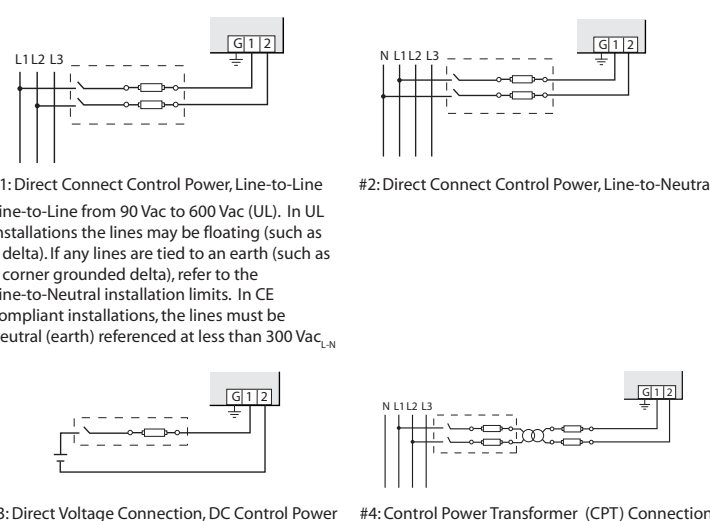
G 1 2

L1 L2 L3

1: Direct Connect Control Power, Line-to-Line

ine-to-Line from 90 Vac to 600 Vac (UL). In UL installations the lines may be floating (such as delta). If any lines are tied to an earth (such as corner grounded delta), refer to the ine-to-Neutral installation limits. In CE compliant installations, the lines must be eutral (earth) referenced at less than 300 Vac$_{L-N}$

G 1 2

N L1 L2 L3

#2: Direct Connect Control Power, Line-to-Neutra

G 1 2

3: Direct Voltage Connection, DC Control Power

G 1 2

N L1 L2 L3

#4: Control Power Transformer (CPT) Connection